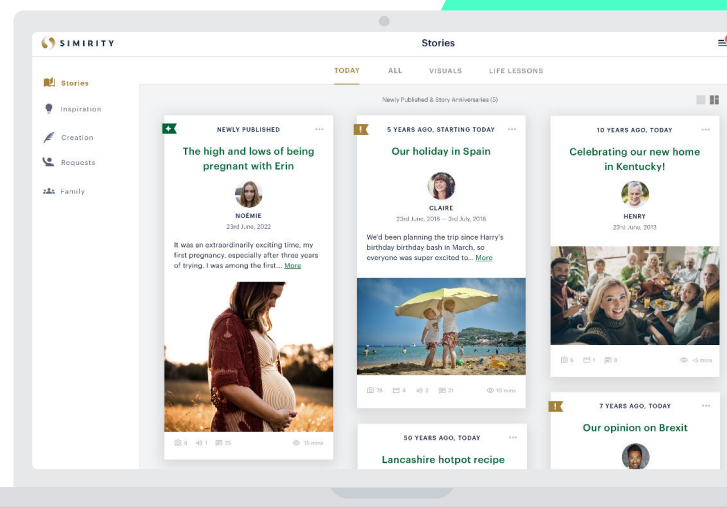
SIMIRITY

Stories

Stories

Inspiration

Creation

Requests

Family

TODAY ALL VISUALS LIFE LESSONS

Newly Published & Story Anniversaries (5)

NEWLY PUBLISHED

The high and lows of being pregnant with Erin

NOÉMIE

23rd June, 2022

It was an extraordinarily exciting time, my first pregnancy, especially after three years of trying. I was among the first... More

8 1 25 15 mins

5 YEARS AGO, STARTING TODAY

Our holiday in Spain

CLAIRE

23rd June, 2018 — 3rd July, 2018

We'd been planning the trip since Harry's birthday birthday bash in March, so everyone was super excited to... More

78 8 2 31 10 mins

50 YEARS AGO, TODAY

Lancashire hotpot recipe

10 YEARS AGO, TODAY

Celebrating our new home in Kentucky!

HENRY

23rd June, 2013

5 1 8 <5 mins

7 YEARS AGO, TODAY

Our opinion on Brexit